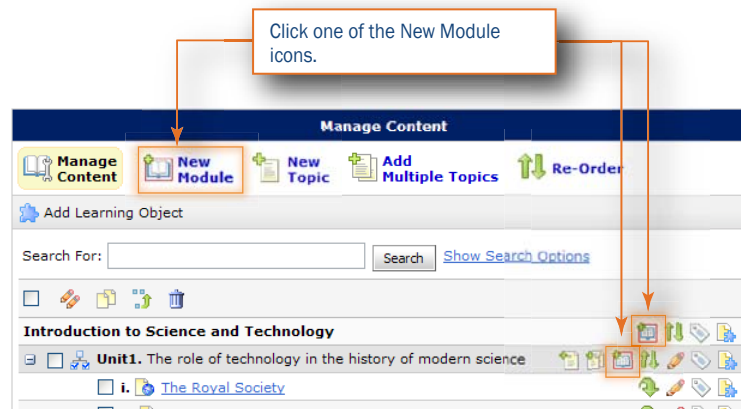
Click one of the New Module icons.

Manage Content

Manage Content

New Module

New Topic

Add Multiple Topics

Re-Order

Add Learning Object

Search For:

Search

Show Search Options

Introduction to Science and Technology

Unit1. The role of technology in the history of modern science

i. The Royal Society